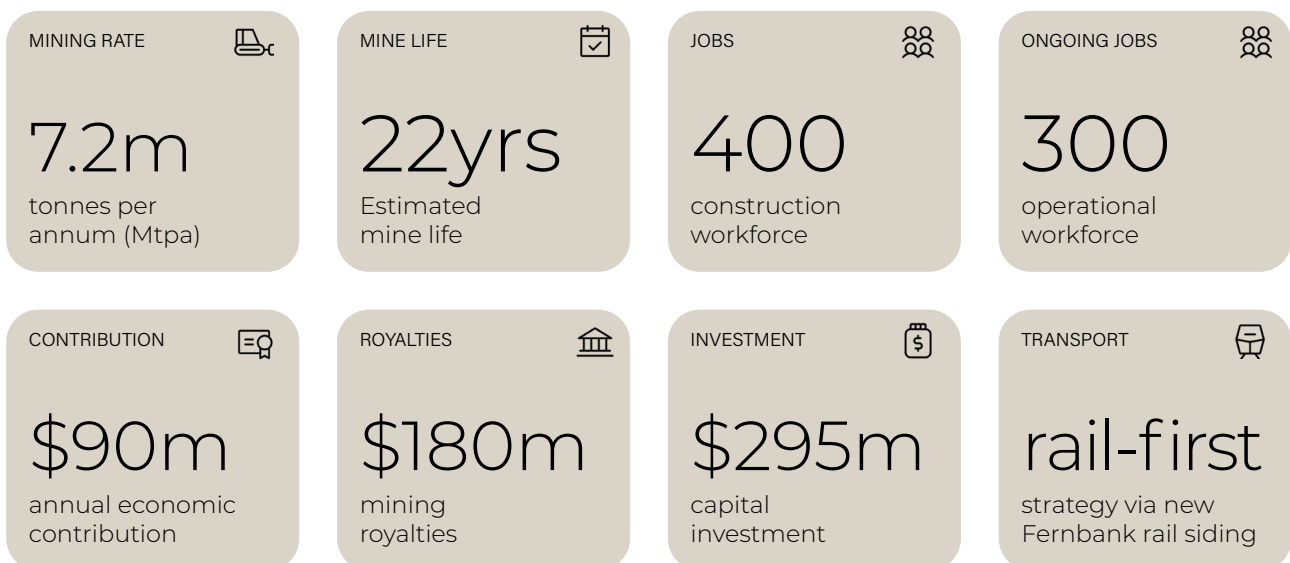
MINING RATE

7.2m

tonnes per annum (Mtpa)

MINE LIFE

22yrs

Estimated mine life

JOBS

400

construction workforce

ONGOING JOBS

300

operational workforce

CONTRIBUTION

\$90m

annual economic contribution

ROYALTIES

\$180m

mining royalties

INVESTMENT

\$295m

capital investment

TRANSPORT

rail-first

strategy via new Fernbank rail siding